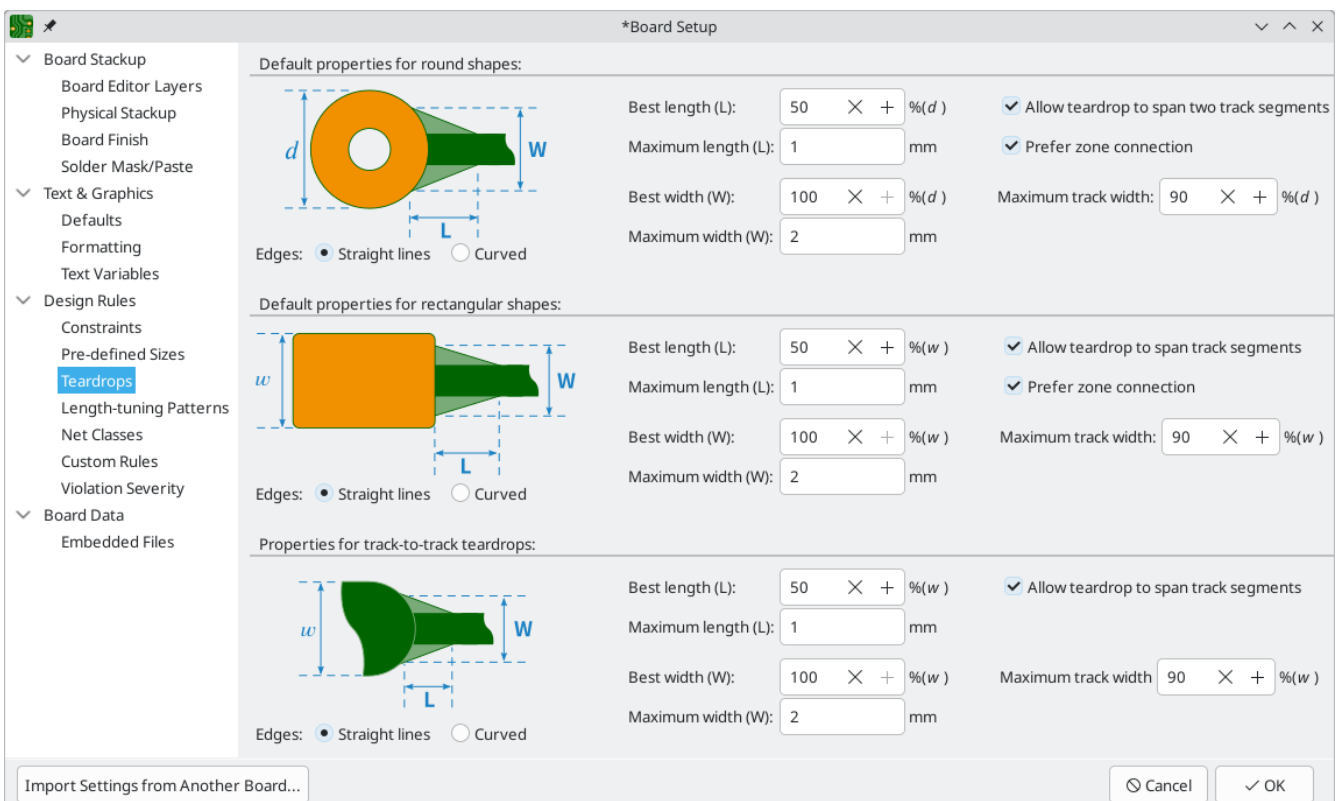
*Board Setup

Board Stackup
Board Editor Layers
Physical Stackup
Board Finish
Solder Mask/Paste
Text & Graphics
Defaults
Formatting
Text Variables
Design Rules
Constraints
Pre-defined Sizes
Teardrops
Length-tuning Patterns
Net Classes
Custom Rules
Violation Severity
Board Data
Embedded Files

Default properties for round shapes:

$d$ W L

Edges: Straight lines Curved

Best length (L): 50 %($d$)
Maximum length (L): 1 mm
Best width (W): 100 %($d$)
Maximum width (W): 2 mm

Allow teardrop to span two track segments
Prefer zone connection
Maximum track width: 90 %($d$)

Default properties for rectangular shapes:

$w$ W L

Edges: Straight lines Curved

Best length (L): 50 %($w$)
Maximum length (L): 1 mm
Best width (W): 100 %($w$)
Maximum width (W): 2 mm

Allow teardrop to span track segments
Prefer zone connection
Maximum track width: 90 %($w$)

Properties for track-to-track teardrops:

$w$ W L

Edges: Straight lines Curved

Best length (L): 50 %($w$)
Maximum length (L): 1 mm
Best width (W): 100 %($w$)
Maximum width (W): 2 mm

Allow teardrop to span track segments
Maximum track width 90 %($w$)

Import Settings from Another Board...
Cancel
OK